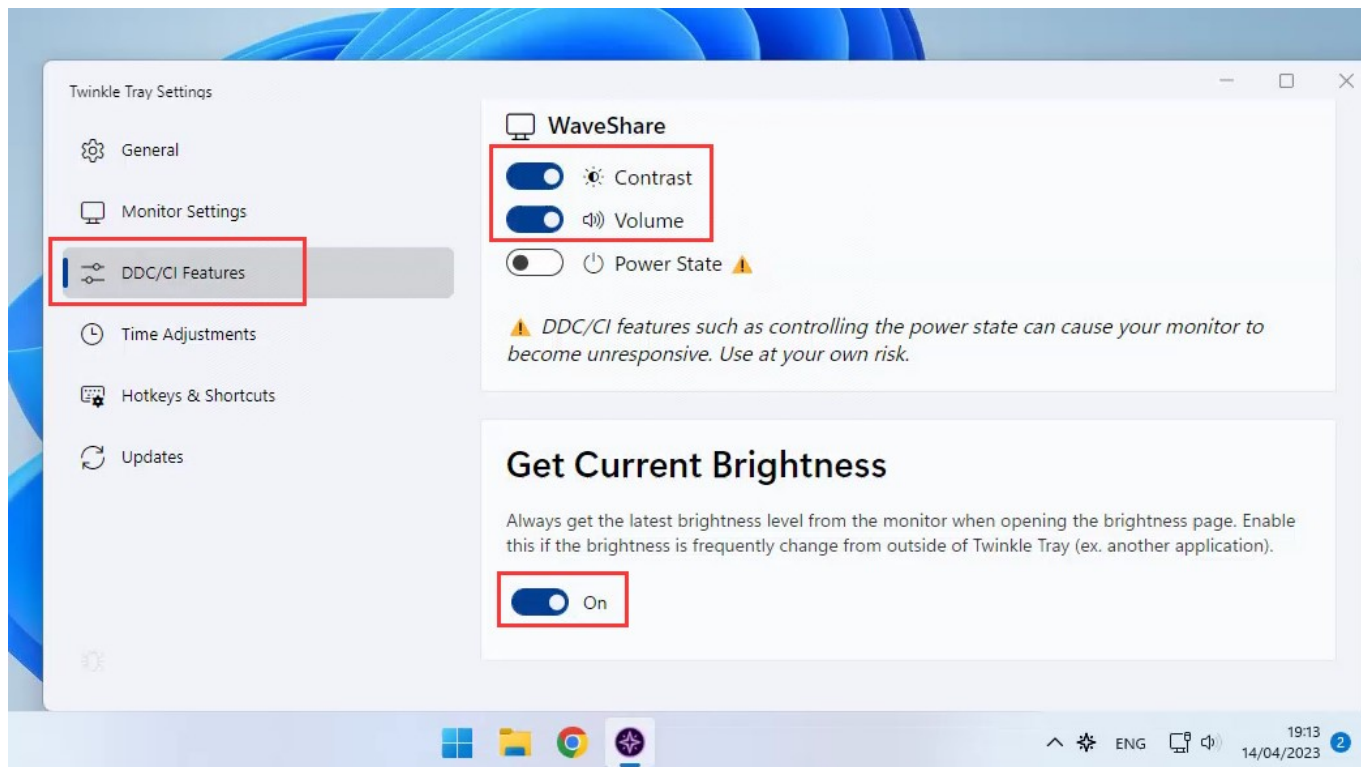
Twinkle Tray Settings

General

Monitor Settings

DDC/CI Features

Time Adjustments

Hotkeys & Shortcuts

Updates

WaveShare

Contrast

Volume

Power State

DDC/CI features such as controlling the power state can cause your monitor to become unresponsive. Use at your own risk.

Get Current Brightness

Always get the latest brightness level from the monitor when opening the brightness page. Enable this if the brightness is frequently change from outside of Twinkle Tray (ex. another application).

On

ENG

19:13
14/04/2023

2